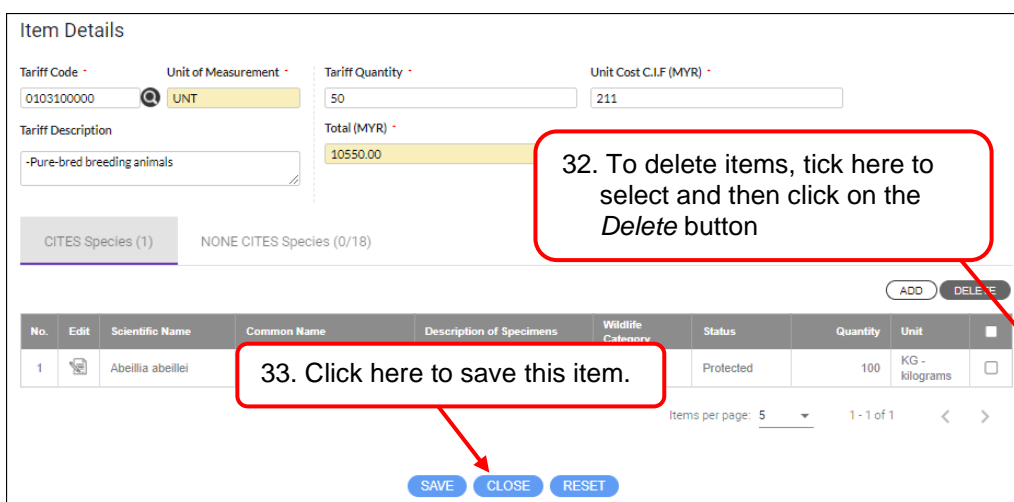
Item Details

Tariff Code *
0103100000

Unit of Measurement *
UNT

Tariff Quantity *
50

Unit Cost C.I.F (MYR) *
211

Tariff Description
-Pure-bred breeding animals

Total (MYR) *
10550.00

32. To delete items, tick here to select and then click on the *Delete* button

CITES Species (1)
NONE CITES Species (0/18)

ADD
DELETE

| No. | Edit | Scientific Name | Common Name | Description of Specimens | Wildlife Category | Status | Quantity | Unit | |
|---|---|---|---|---|---|---|---|---|---|
| 1 | | Abeillia abeillei | | | | Protected | 100 | KG - kilograms | |

33. Click here to save this item.

Items per page: 5
1 - 1 of 1

SAVE
CLOSE
RESET